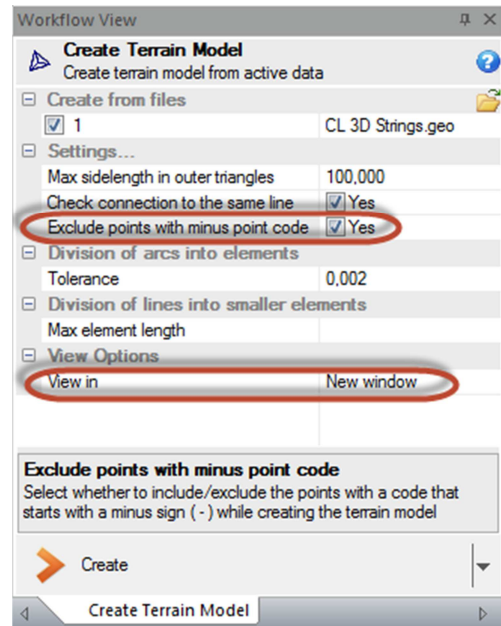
Workflow View

Create Terrain Model
Create terrain model from active data

Create from files

| | |
|---|---|
| 1 | CL 3D Strings.geo |

Settings...

| | |
|---|---|
| Max sidelength in outer triangles | 100,000 |
| Check connection to the same line | Yes |
| Exclude points with minus point code | Yes |

Division of arcs into elements

| | |
|---|---|
| Tolerance | 0,002 |

Division of lines into smaller elements

| | |
|---|---|
| Max element length | |

View Options

| | |
|---|---|
| View in | New window |

Exclude points with minus point code
Select whether to include/exclude the points with a code that starts with a minus sign ( - ) while creating the terrain model

Create

Create Terrain Model